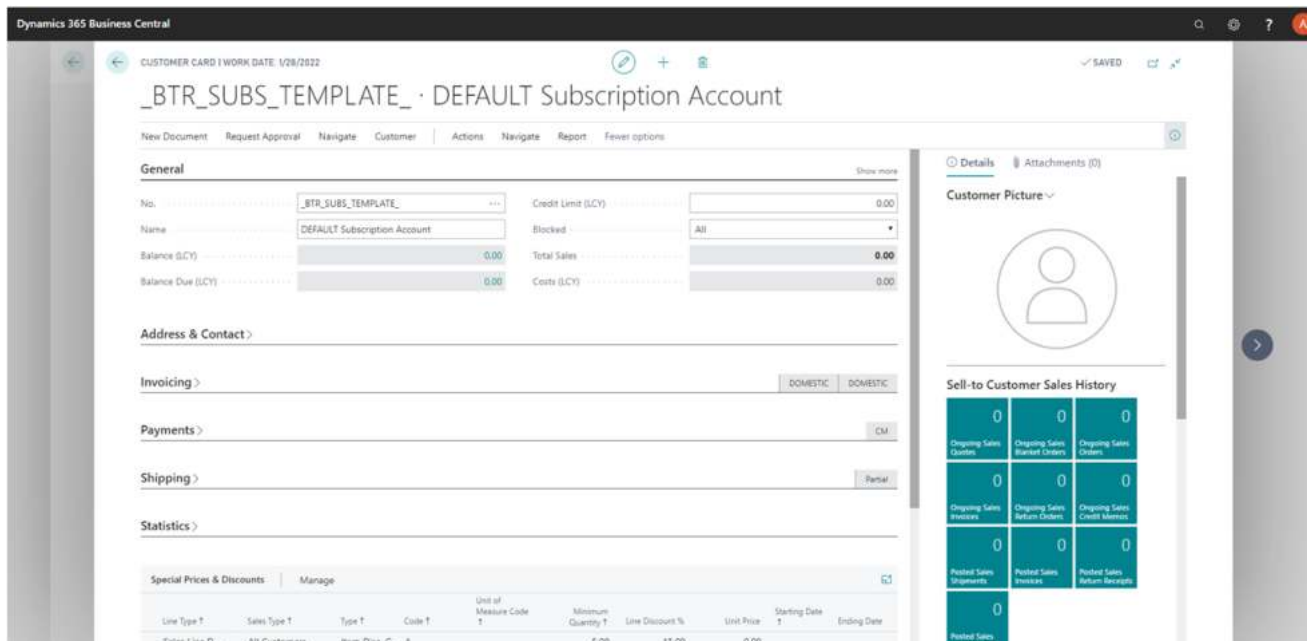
Dynamics 365 Business Central

CUSTOMER CARD | WORK DATE: 1/28/2022

✓SAVED

_BTR_SUBS_TEMPLATE_ · DEFAULT Subscription Account

New Document Request Approval Navigate Customer Actions Navigate Report Fewer options

General

Show more

| No. | _BTR_SUBS_TEMPLATE_ | Credit Limit (LCY) | 0.00 |
|---|---|---|---|
| Name | DEFAULT Subscription Account | Blocked | All |
| Balance (LCY) | 0.00 | Total Sales | 0.00 |
| Balance Due (LCY) | 0.00 | Costs (LCY) | 0.00 |

Address & Contact

Invoicing

DOMESTIC DOMESTIC

Payments

CM

Shipping

Partial

Statistics

Special Prices & Discounts Manage

| Line Type ↑ | Sales Type ↑ | Type ↑ | Code ↑ | Unit of Measure Code ↑ | Minimum Quantity ↑ | Line Discount % | Unit Price ↑ | Starting Date ↑ | Ending Date |
|---|---|---|---|---|---|---|---|---|---|

Details Attachments (0)

Customer Picture

Sell-to Customer Sales History

0 Ongoing Sales Quotes
0 Ongoing Sales Blanket Orders
0 Ongoing Sales Orders
0 Ongoing Sales Invoices
0 Ongoing Sales Return Orders
0 Ongoing Sales Credit Memos
0 Posted Sales Shipments
0 Posted Sales Invoices
0 Posted Sales Return Receipts
0 Posted Sales